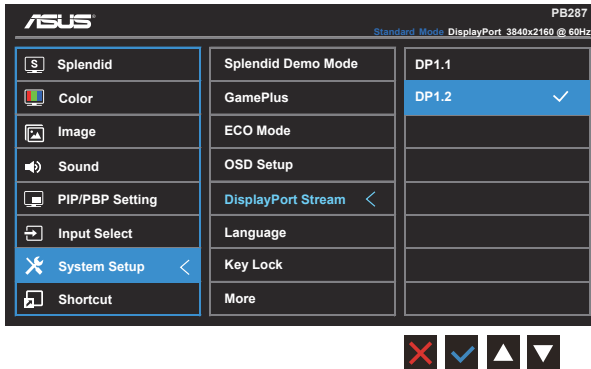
ASUS

PB287

Standard Mode DisplayPort 3840x2160 @ 60Hz

Splendid

Color

Image

Sound

PIP/PBP Setting

Input Select

System Setup

Shortcut

Splendid Demo Mode

GamePlus

ECO Mode

OSD Setup

DisplayPort Stream

Language

Key Lock

More

DP1.1

DP1.2